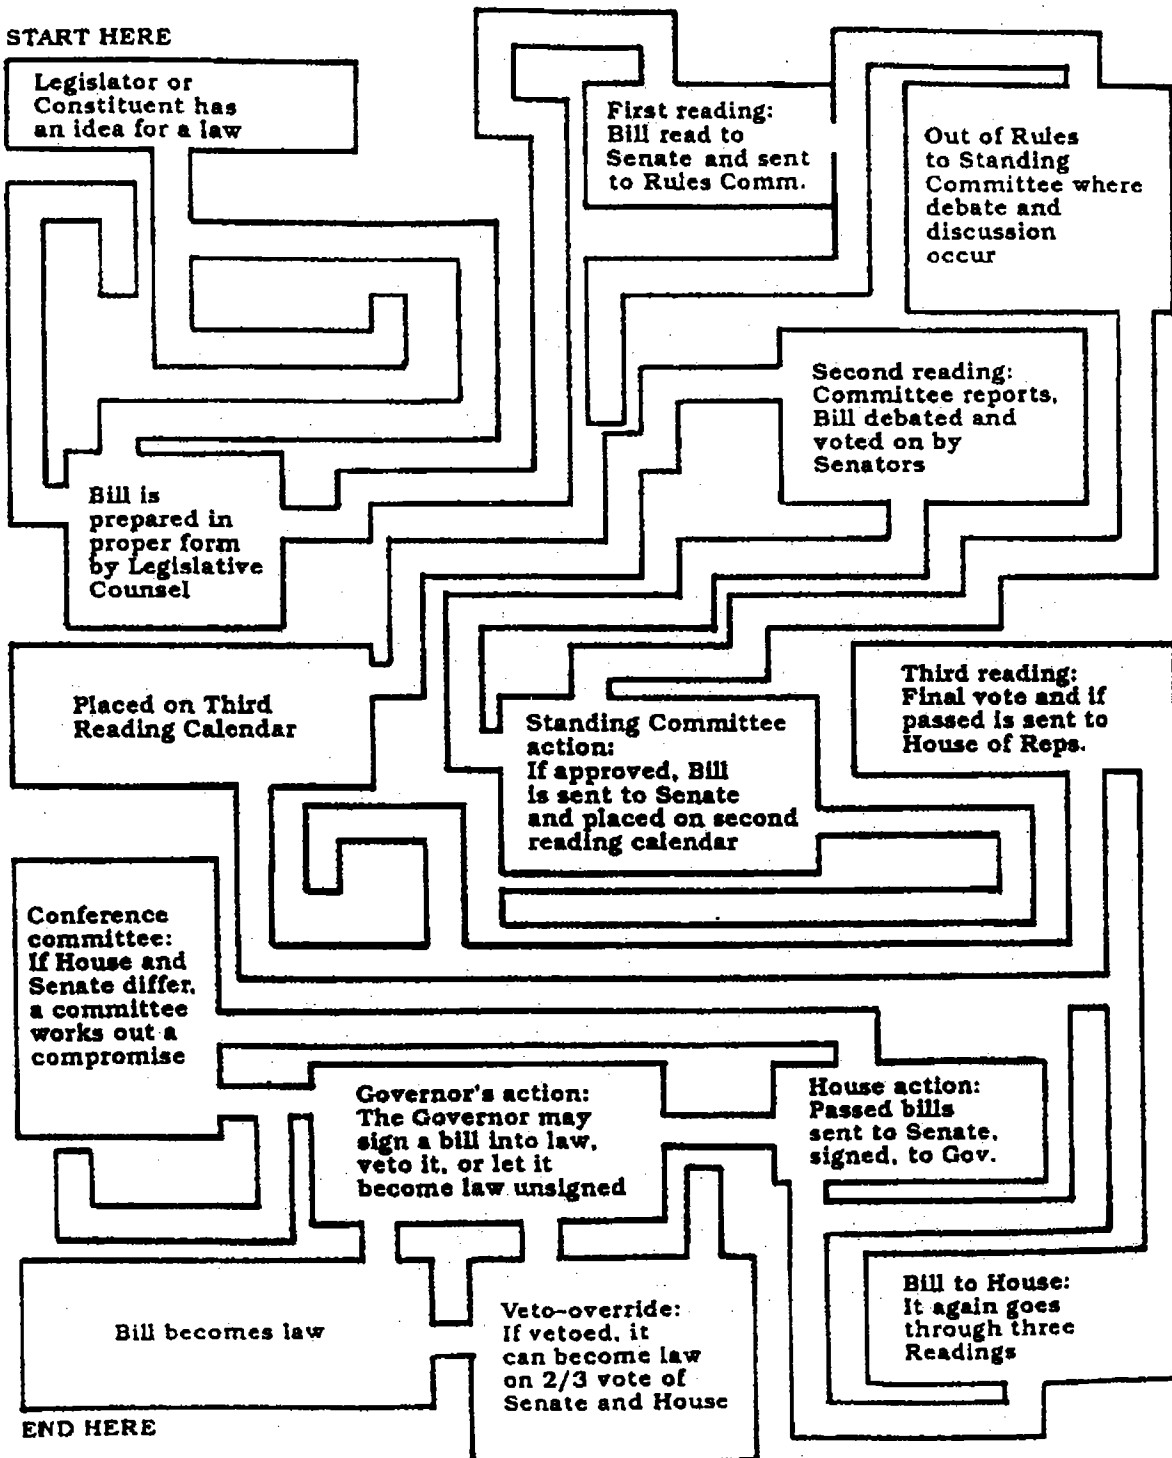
START HERE

Legislator or Constituent has an idea for a law

First reading: Bill read to Senate and sent to Rules Comm.

Out of Rules to Standing Committee where debate and discussion occur

Second reading: Committee reports, Bill debated and voted on by Senators

Bill is prepared in proper form by Legislative Counsel

Placed on Third Reading Calendar

Standing Committee action: If approved, Bill is sent to Senate and placed on second reading calendar

Third reading: Final vote and if passed is sent to House of Reps.

Conference committee: If House and Senate differ, a committee works out a compromise

Governor's action: The Governor may sign a bill into law, veto it, or let it become law unsigned

House action: Passed bills sent to Senate, signed, to Gov.

Bill becomes law

Veto-override: If vetoed, it can become law on 2/3 vote of Senate and House

Bill to House: It again goes through three Readings

END HERE